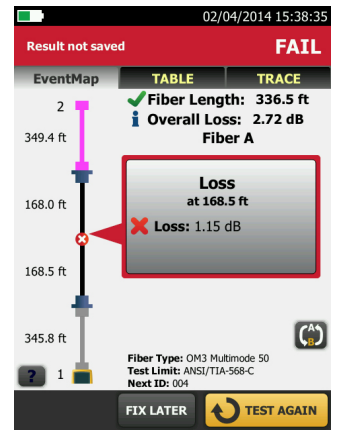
02/04/2014 15:38:35

Result not saved

FAIL

EventMap

TABLE

TRACE

2

349.4 ft

Fiber Length: 336.5 ft

Overall Loss: 2.72 dB

Fiber A

168.0 ft

Loss

at 168.5 ft

Loss: 1.15 dB

168.5 ft

345.8 ft

A
B

?

1

Fiber Type: OM3 Multimode 50

Test Limit: ANSI/TIA-568-C

Next ID: 004

FIX LATER

TEST AGAIN